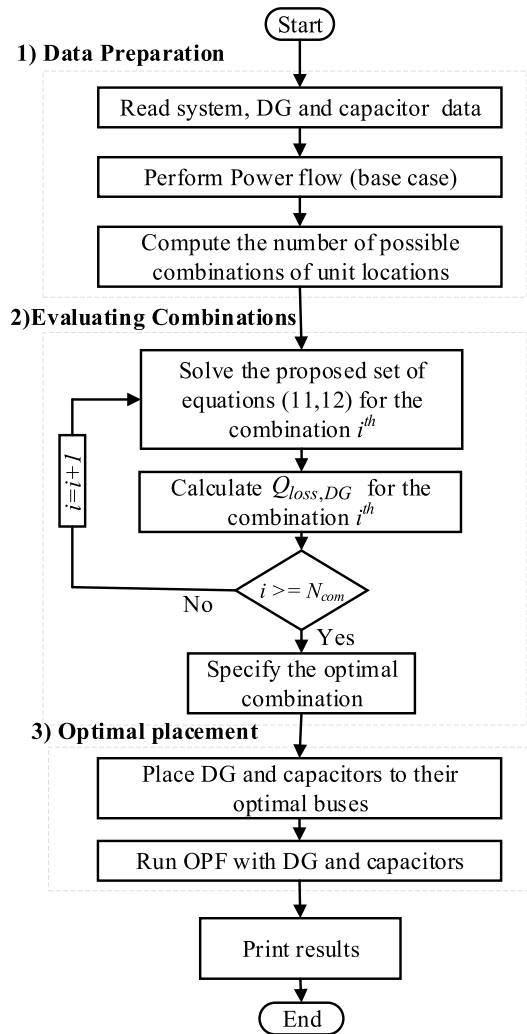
Start

1) Data Preparation

Read system, DG and capacitor data

Perform Power flow (base case)

Compute the number of possible combinations of unit locations

2)Evaluating Combinations

Solve the proposed set of equations (11,12) for the combination $i^{th}$

$i=i+1$

Calculate $Q_{loss,DG}$ for the combination $i^{th}$

$i >= N_{com}$

No

Yes

Specify the optimal combination

3) Optimal placement

Place DG and capacitors to their optimal buses

Run OPF with DG and capacitors

Print results

End